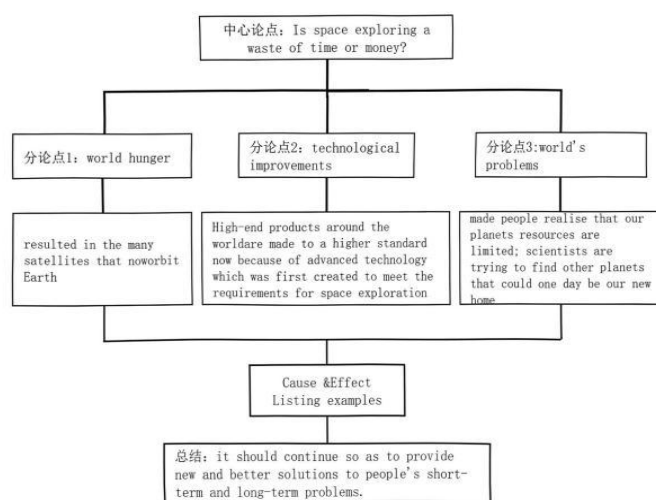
中心论点：Is space exploring a waste of time or money?

分论点1：world hunger

分论点2：technological improvements

分论点3:world's problems

resulted in the many satellites that noworbit Earth

High-end products around the worldare made to a higher standard now because of advanced technology which was first created to meet the requirements for space exploration

made people realise that our planets resources are limited; scientists are trying to find other planets that could one day be our new home

Cause &Effect
Listing examples

总结：it should continue so as to provide new and better solutions to people's short-term and long-term problems.